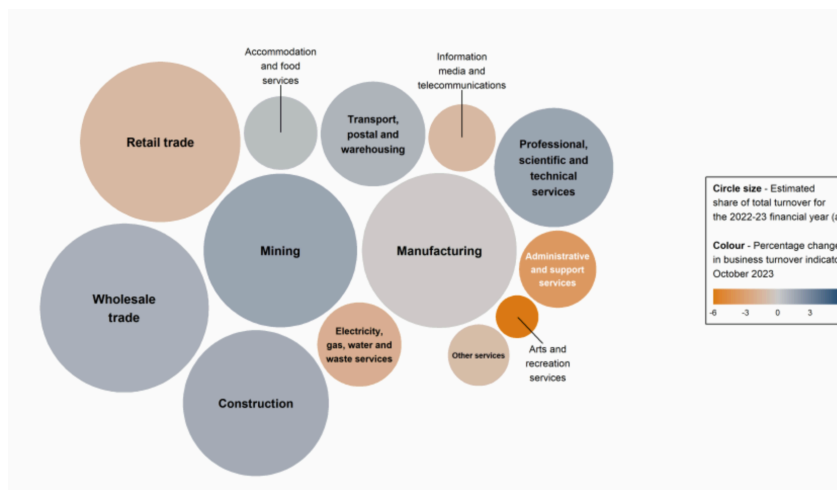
Accommodation and food services

Information media and telecommunications

Retail trade

Transport, postal and warehousing

Professional, scientific and technical services

Mining

Manufacturing

Administrative and support services

Wholesale trade

Electricity, gas, water and waste services

Other services

Arts and recreation services

Construction

**Circle size** - Estimated share of total turnover for the 2022-23 financial year (a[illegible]

**Colour** - Percentage change in business turnover indicato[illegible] October 2023

-6 -3 0 3 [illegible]